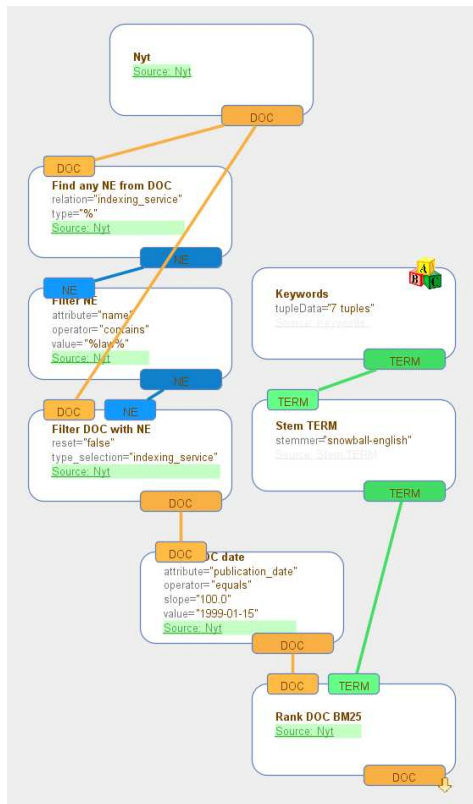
Nyt
Source: Nyt

DOC

DOC

Find any NE from DOC
relation="indexing_service"
type="%"
Source: Nyt

NE

NE

Filter NE
attribute="name"
operator="contains"
value="%law%"
Source: Nyt

NE

Keywords
tupleData="7 tuples"
Source: Keywords

TERM

TERM

DOC

NE

Filter DOC with NE
reset="false"
type_selection="indexing_service"
Source: Nyt

Stem TERM
stemmer="snowball-english"
Source: Stem TERM

TERM

DOC

DOC

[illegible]C date
attribute="publication_date"
operator="equals"
slope="100.0"
value="1999-01-15"
Source: Nyt

DOC

DOC

TERM

Rank DOC BM25
Source: Nyt

DOC